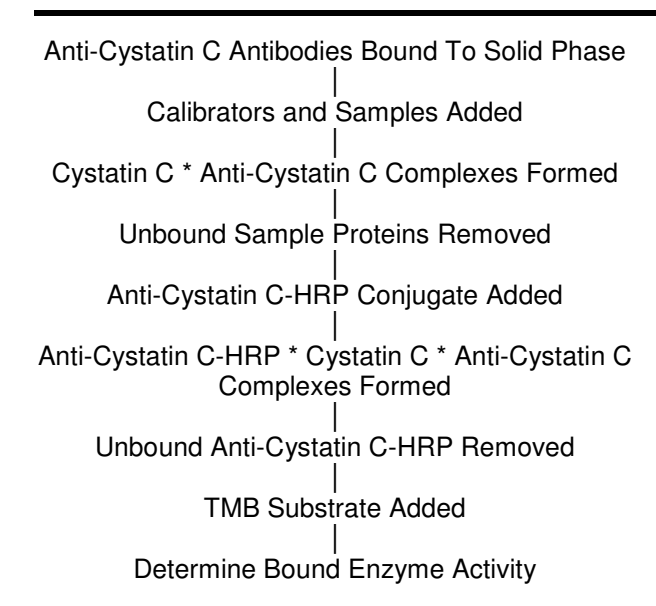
Anti-Cystatin C Antibodies Bound To Solid Phase

Calibrators and Samples Added

Cystatin C * Anti-Cystatin C Complexes Formed

Unbound Sample Proteins Removed

Anti-Cystatin C-HRP Conjugate Added

Anti-Cystatin C-HRP * Cystatin C * Anti-Cystatin C Complexes Formed

Unbound Anti-Cystatin C-HRP Removed

TMB Substrate Added

Determine Bound Enzyme Activity